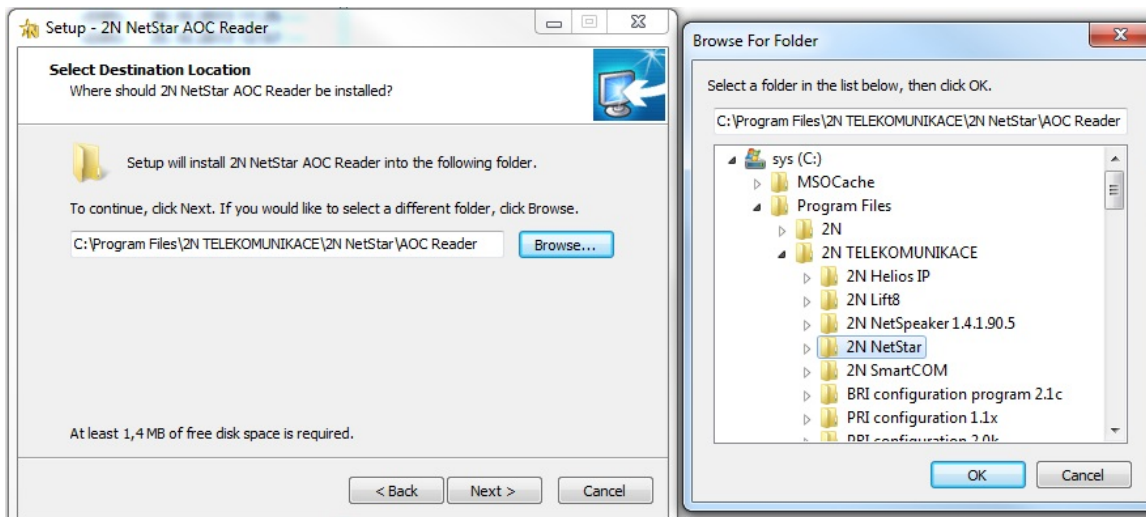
Setup - 2N NetStar AOC Reader

Select Destination Location
Where should 2N NetStar AOC Reader be installed?

Setup will install 2N NetStar AOC Reader into the following folder.

To continue, click Next. If you would like to select a different folder, click Browse.

C:\Program Files\2N TELEKOMUNIKACE\2N NetStar\AOC Reader

Browse...

At least 1,4 MB of free disk space is required.

< Back
Next >
Cancel

Browse For Folder

Select a folder in the list below, then click OK.

C:\Program Files\2N TELEKOMUNIKACE\2N NetStar\AOC Reader

sys (C:)
MSOCache
Program Files
2N
2N TELEKOMUNIKACE
2N Helios IP
2N Lift8
2N NetSpeaker 1.4.1.90.5
2N NetStar
2N SmartCOM
BRI configuration program 2.1c
PRI configuration 1.1x
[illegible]

OK
Cancel